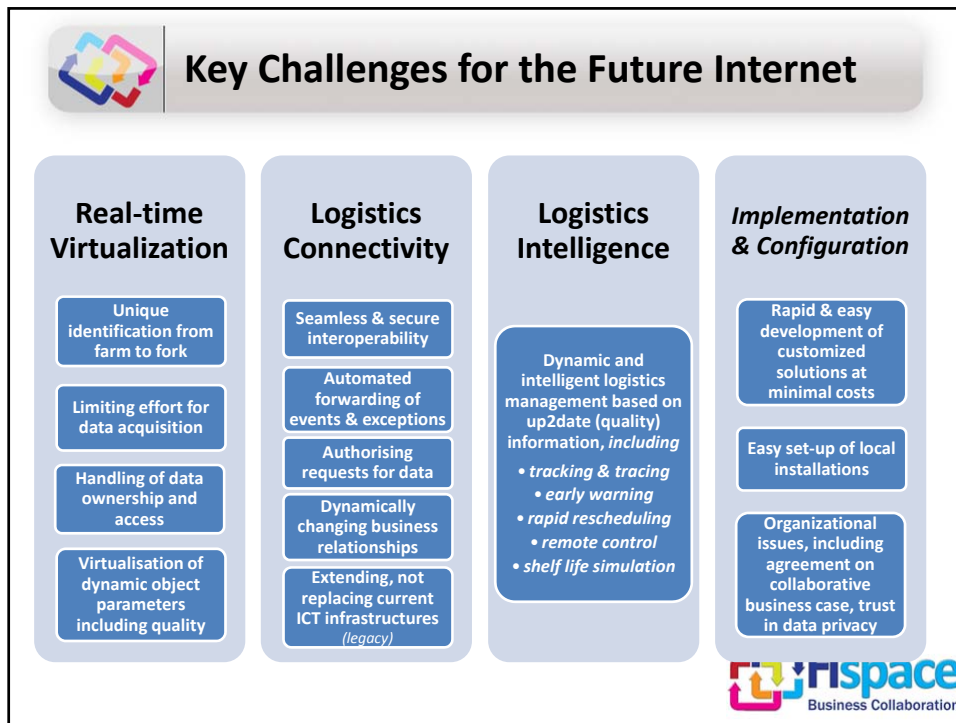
Key Challenges for the Future Internet

Real-time Virtualization

Unique identification from farm to fork

Limiting effort for data acquisition

Handling of data ownership and access

Virtualisation of dynamic object parameters including quality

Logistics Connectivity

Seamless & secure interoperability

Automated forwarding of events & exceptions

Authorising requests for data

Dynamically changing business relationships

Extending, not replacing current ICT infrastructures (legacy)

Logistics Intelligence

Dynamic and intelligent logistics management based on up2date (quality) information, including
• tracking & tracing
• early warning
• rapid rescheduling
• remote control
• shelf life simulation

Implementation & Configuration

Rapid & easy development of customized solutions at minimal costs

Easy set-up of local installations

Organizational issues, including agreement on collaborative business case, trust in data privacy

FIspace
Business Collaboratior